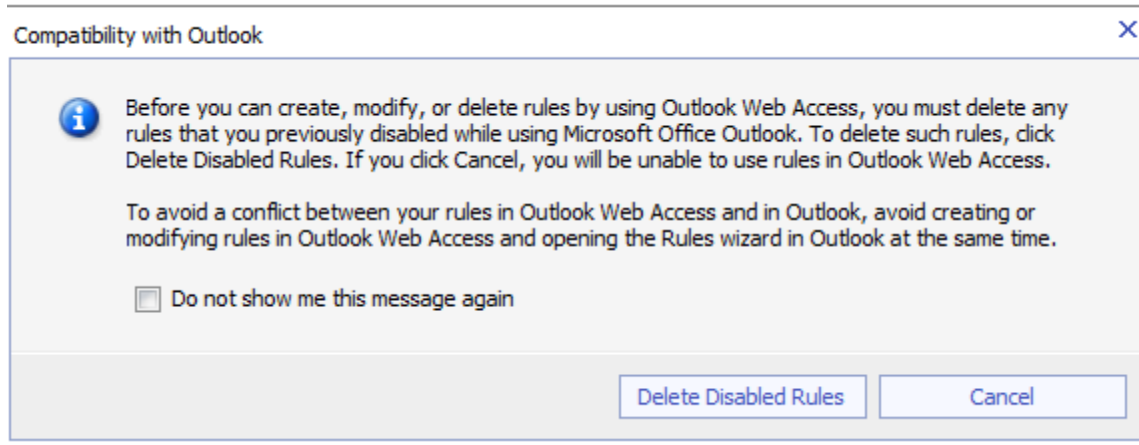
Compatibility with Outlook

×

Before you can create, modify, or delete rules by using Outlook Web Access, you must delete any rules that you previously disabled while using Microsoft Office Outlook. To delete such rules, click Delete Disabled Rules. If you click Cancel, you will be unable to use rules in Outlook Web Access.

To avoid a conflict between your rules in Outlook Web Access and in Outlook, avoid creating or modifying rules in Outlook Web Access and opening the Rules wizard in Outlook at the same time.

Do not show me this message again

Delete Disabled Rules

Cancel